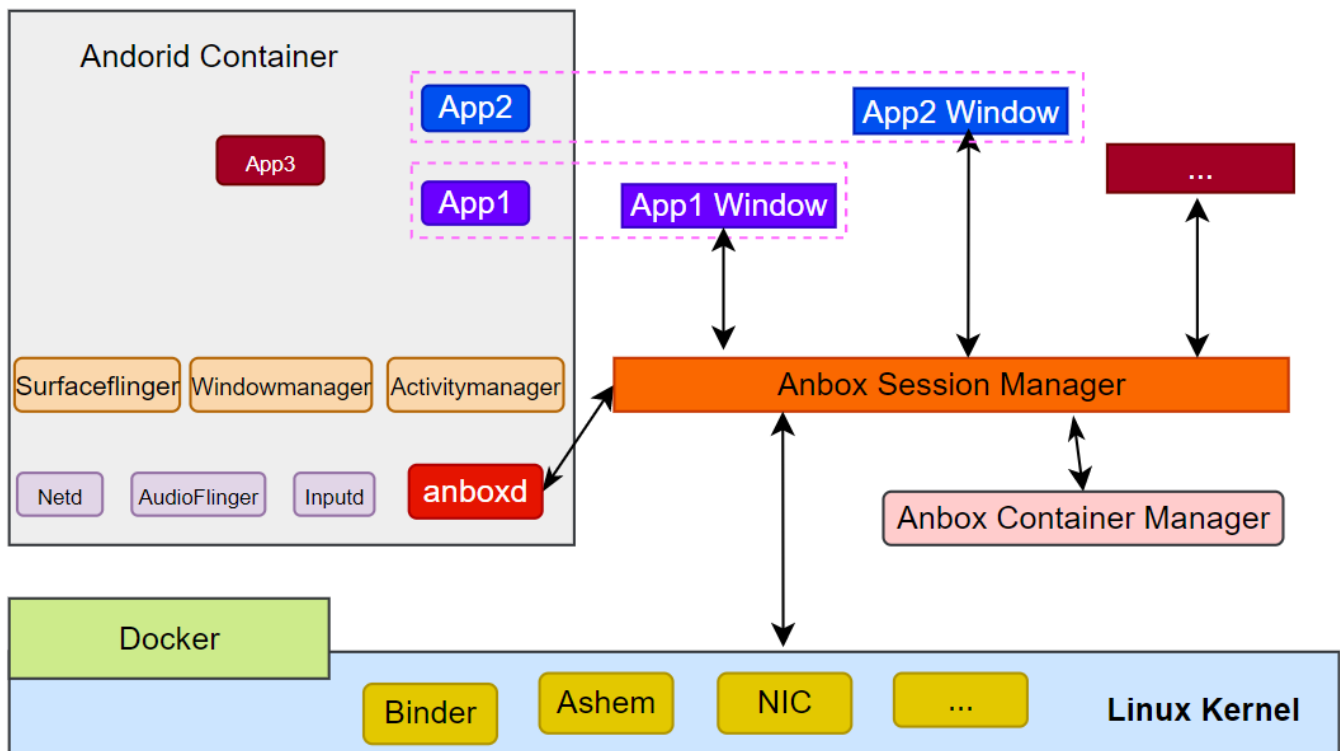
Andorid Container

App2

App2 Window

App3

App1

App1 Window

...

Surfaceflinger

Windowmanager

Activitymanager

Anbox Session Manager

Netd

AudioFlinger

Inputd

anboxd

Anbox Container Manager

Docker

Binder

Ashem

NIC

...

Linux Kernel